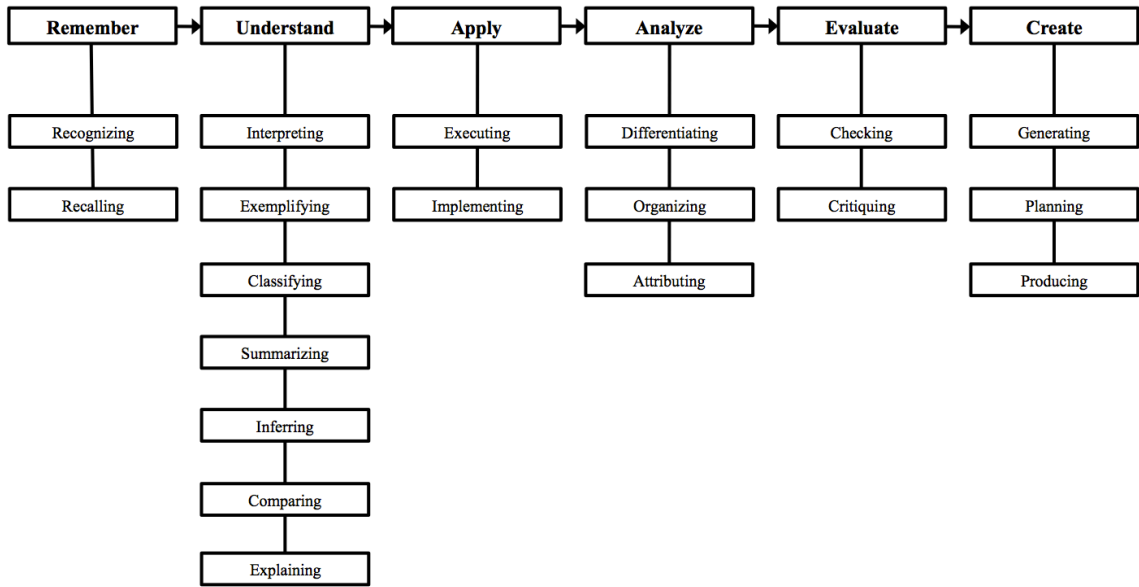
Remember

Recognizing

Recalling

Understand

Interpreting

Exemplifying

Classifying

Summarizing

Inferring

Comparing

Explaining

Apply

Executing

Implementing

Analyze

Differentiating

Organizing

Attributing

Evaluate

Checking

Critiquing

Create

Generating

Planning

Producing